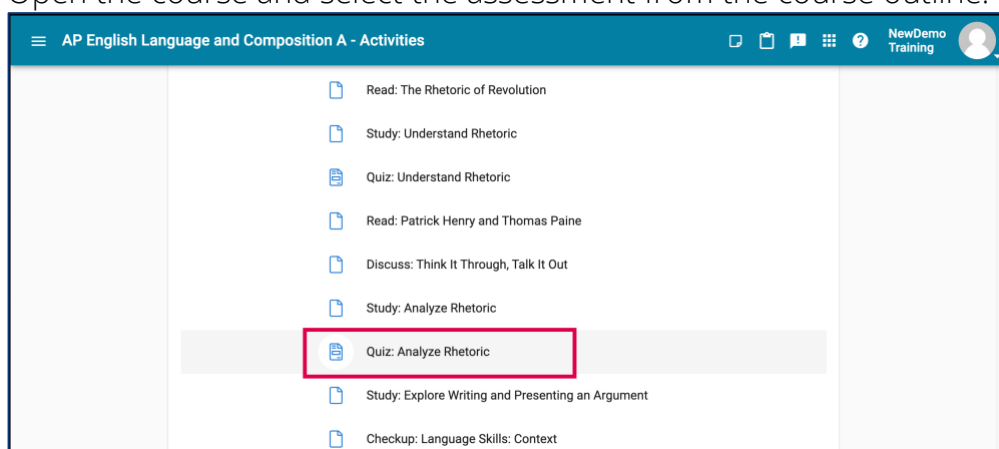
Open the course and select the assessment from the course outline.

AP English Language and Composition A - Activities

NewDemo Training

Read: The Rhetoric of Revolution

Study: Understand Rhetoric

Quiz: Understand Rhetoric

Read: Patrick Henry and Thomas Paine

Discuss: Think It Through, Talk It Out

Study: Analyze Rhetoric

Quiz: Analyze Rhetoric

Study: Explore Writing and Presenting an Argument

Checkup: Language Skills: Context